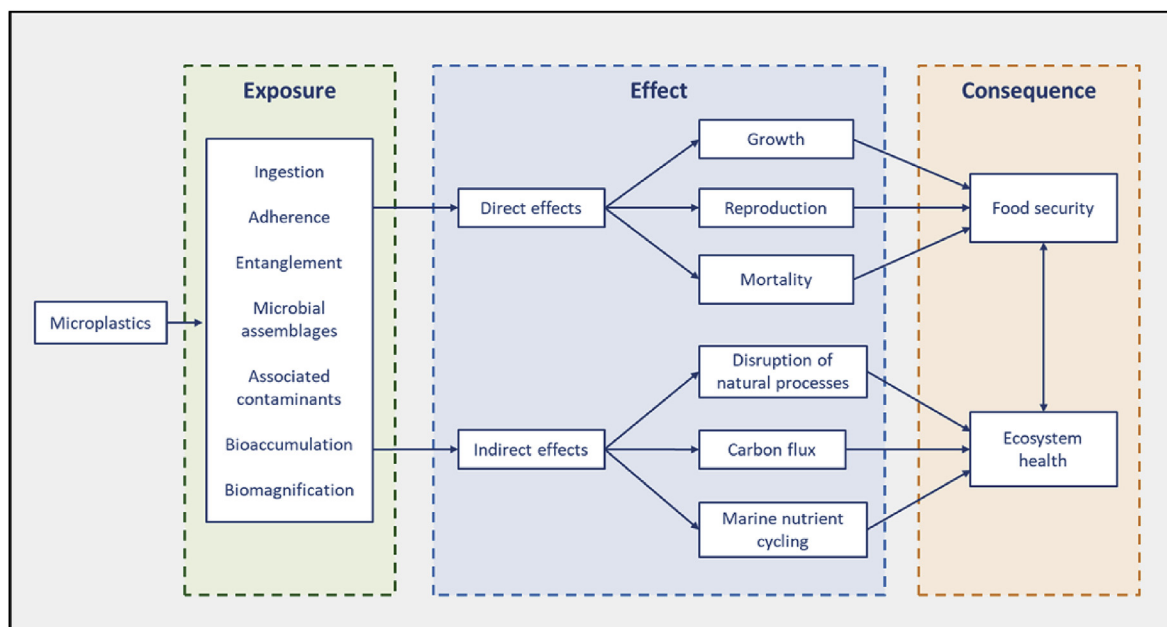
Exposure

Effect

Consequence

Microplastics

Ingestion

Adherence

Entanglement

Microbial assemblages

Associated contaminants

Bioaccumulation

Biomagnification

Direct effects

Indirect effects

Growth

Reproduction

Mortality

Disruption of natural processes

Carbon flux

Marine nutrient cycling

Food security

Ecosystem health